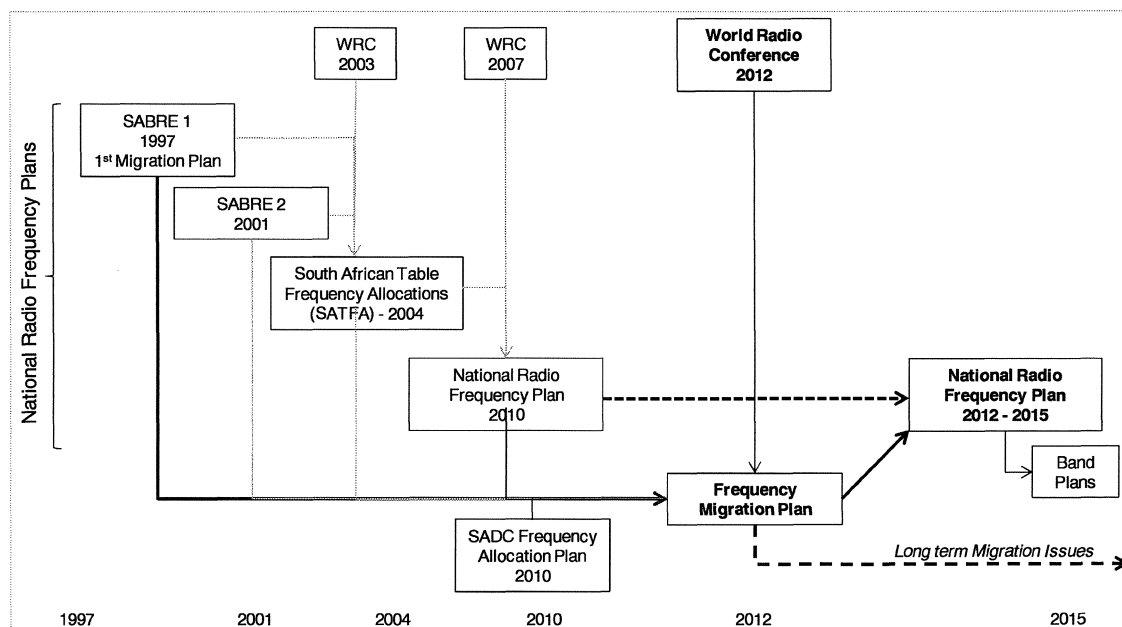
WRC 2003

WRC 2007

World Radio Conference 2012

National Radio Frequency Plans

SABRE 1 1997 1$^{st}$ Migration Plan

SABRE 2 2001

South African Table Frequency Allocations (SATFA) - 2004

National Radio Frequency Plan 2010

National Radio Frequency Plan 2012 - 2015

Band Plans

Frequency Migration Plan

SADC Frequency Allocation Plan 2010

Long term Migration Issues

1997 2001 2004 2010 2012 2015